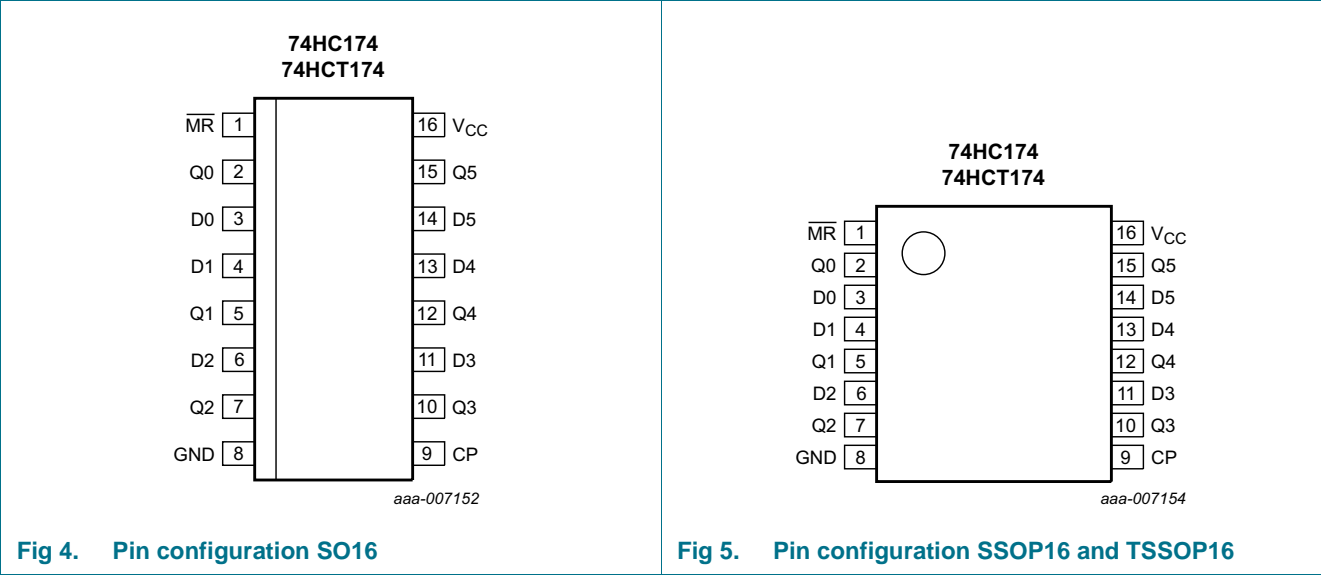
74HC174
74HCT174

$\overline{MR}$ 1
Q0 2
D0 3
D1 4
Q1 5
D2 6
Q2 7
GND 8

16 $V_{CC}$
15 Q5
14 D5
13 D4
12 Q4
11 D3
10 Q3
9 CP

aaa-007152

Fig 4. Pin configuration SO16

74HC174
74HCT174

$\overline{MR}$ 1
Q0 2
D0 3
D1 4
Q1 5
D2 6
Q2 7
GND 8

16 $V_{CC}$
15 Q5
14 D5
13 D4
12 Q4
11 D3
10 Q3
9 CP

aaa-007154

Fig 5. Pin configuration SSOP16 and TSSOP16